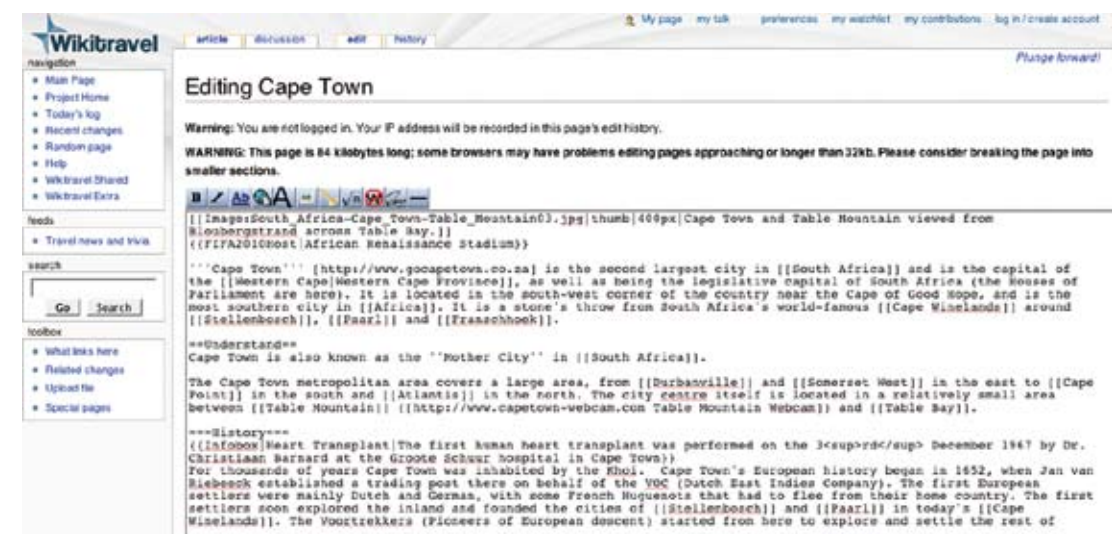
Wikitravel

navigation
• Main Page
• Project Home
• Today's log
• Recent changes
• Random page
• Help
• Wikitravel Shared
• Wikitravel Extra

feeds
• Travel news and trivia

search
Go Search

toolbox
• What links here
• Related changes
• Upload file
• Special pages

article discussion edit history

My page my talk preferences my watchlist my contributions log in / create account

Plunge forward!

Editing Cape Town

Warning: You are not logged in. Your IP address will be recorded in this page's edit history.

WARNING: This page is 84 kilobytes long; some browsers may have problems editing pages approaching or longer than 32kb. Please consider breaking the page into smaller sections.

[[Image:South_Africa-Cape_Town-Table_Mountain03.jpg|thumb|400px|Cape Town and Table Mountain viewed from Bloubergstrand across Table Bay.]]
{{FIFA2010Host|African Renaissance Stadium}}

'''Cape Town''' [http://www.gocapetown.co.za] is the second largest city in [[South Africa]] and is the capital of the [[Western Cape|Western Cape Province]], as well as being the legislative capital of South Africa (the Houses of Parliament are here). It is located in the south-west corner of the country near the Cape of Good Hope, and is the most southern city in [[Africa]]. It is a stone's throw from South Africa's world-famous [[Cape Winelands]] around [[Stellenbosch]], [[Paarl]] and [[Franschhoek]].

==Understand==
Cape Town is also known as the ''Mother City'' in [[South Africa]].

The Cape Town metropolitan area covers a large area, from [[Durbanville]] and [[Somerset West]] in the east to [[Cape Point]] in the south and [[Atlantis]] in the north. The city centre itself is located in a relatively small area between [[Table Mountain]] ([http://www.capetown-webcam.com Table Mountain Webcam]) and [[Table Bay]].

===History===
{{Infobox|Heart Transplant|The first human heart transplant was performed on the 3<sup>rd</sup> December 1967 by Dr. Christiaan Barnard at the Groote Schuur hospital in Cape Town}}
For thousands of years Cape Town was inhabited by the Khoi. Cape Town's European history began in 1652, when Jan van Riebeeck established a trading post there on behalf of the VOC (Dutch East Indies Company). The first European settlers were mainly Dutch and German, with some French Huguenots that had to flee from their home country. The first settlers soon explored the inland and founded the cities of [[Stellenbosch]] and [[Paarl]] in today's [[Cape Winelands]]. The Voortrekkers (Pioneers of European descent) started from here to explore and settle the rest of